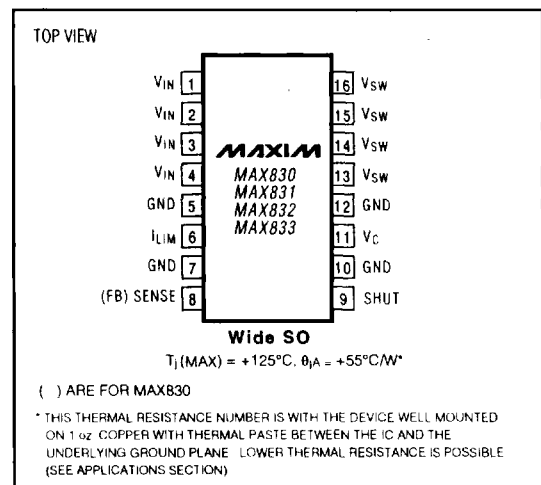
TOP VIEW

$V_{IN}$ 1
$V_{IN}$ 2
$V_{IN}$ 3
$V_{IN}$ 4
GND 5
$I_{LIM}$ 6
GND 7
(FB) SENSE 8

MAXIM
MAX830
MAX831
MAX832
MAX833

16 $V_{SW}$
15 $V_{SW}$
14 $V_{SW}$
13 $V_{SW}$
12 GND
11 $V_C$
10 GND
9 SHUT

Wide SO

$T_j$(MAX) = +125°C, $\theta_{jA}$ = +55°C/W*

( ) ARE FOR MAX830

* THIS THERMAL RESISTANCE NUMBER IS WITH THE DEVICE WELL MOUNTED ON 1 oz COPPER WITH THERMAL PASTE BETWEEN THE IC AND THE UNDERLYING GROUND PLANE LOWER THERMAL RESISTANCE IS POSSIBLE (SEE APPLICATIONS SECTION)